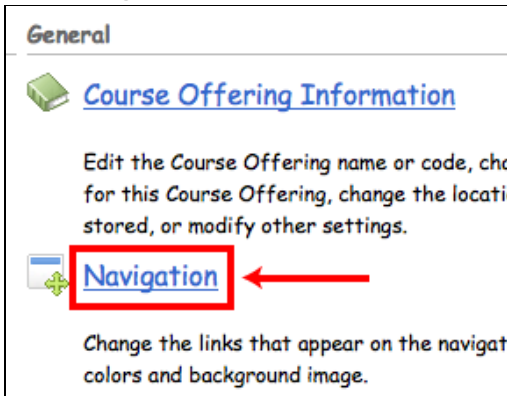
General

Course Offering Information

Edit the Course Offering name or code, cha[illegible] for this Course Offering, change the locati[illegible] stored, or modify other settings.

Navigation

Change the links that appear on the navigat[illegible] colors and background image.